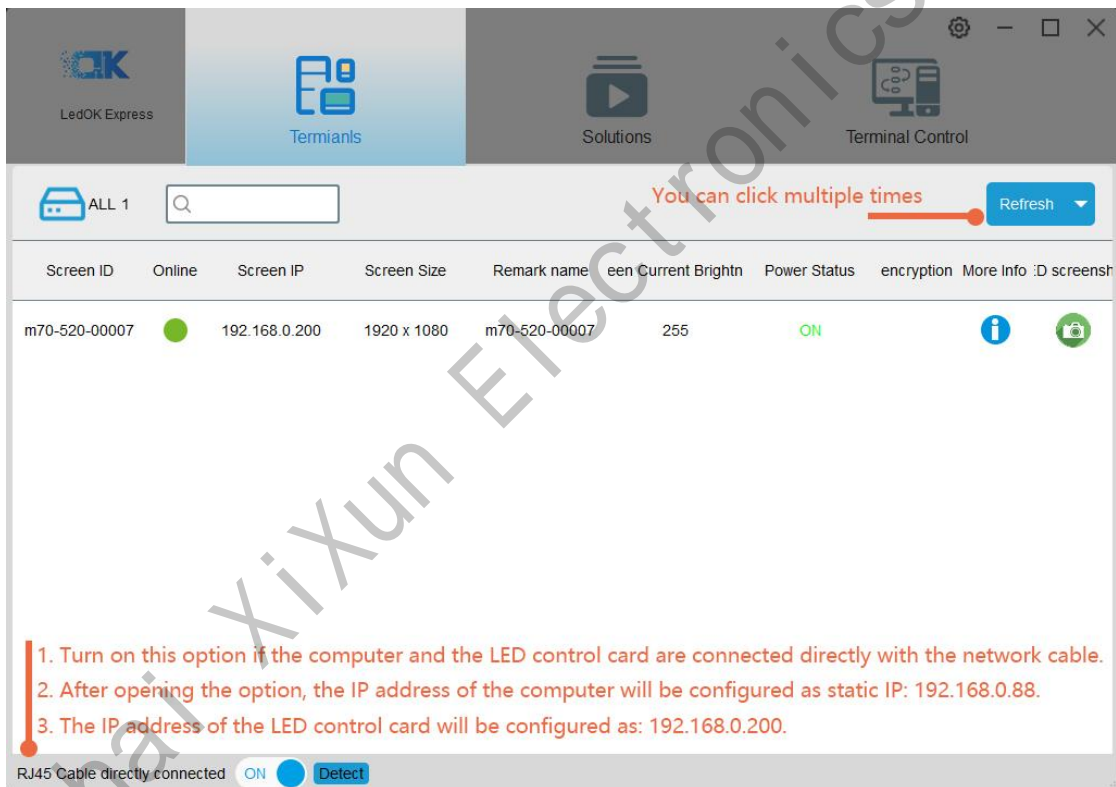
LedOK Express

Termianls

Solutions

Terminal Control

ALL 1

You can click multiple times

Refresh

| Screen ID | Online | Screen IP | Screen Size | Remark name | een Current Brightn | Power Status | encryption | More Info | :D screensh |
|---|---|---|---|---|---|---|---|---|---|
| m70-520-00007 | | 192.168.0.200 | 1920 x 1080 | m70-520-00007 | 255 | ON | | | |

1. Turn on this option if the computer and the LED control card are connected directly with the network cable.
2. After opening the option, the IP address of the computer will be configured as static IP: 192.168.0.88.
3. The IP address of the LED control card will be configured as: 192.168.0.200.

RJ45 Cable directly connected ON Detect

hai XiXun Electronics